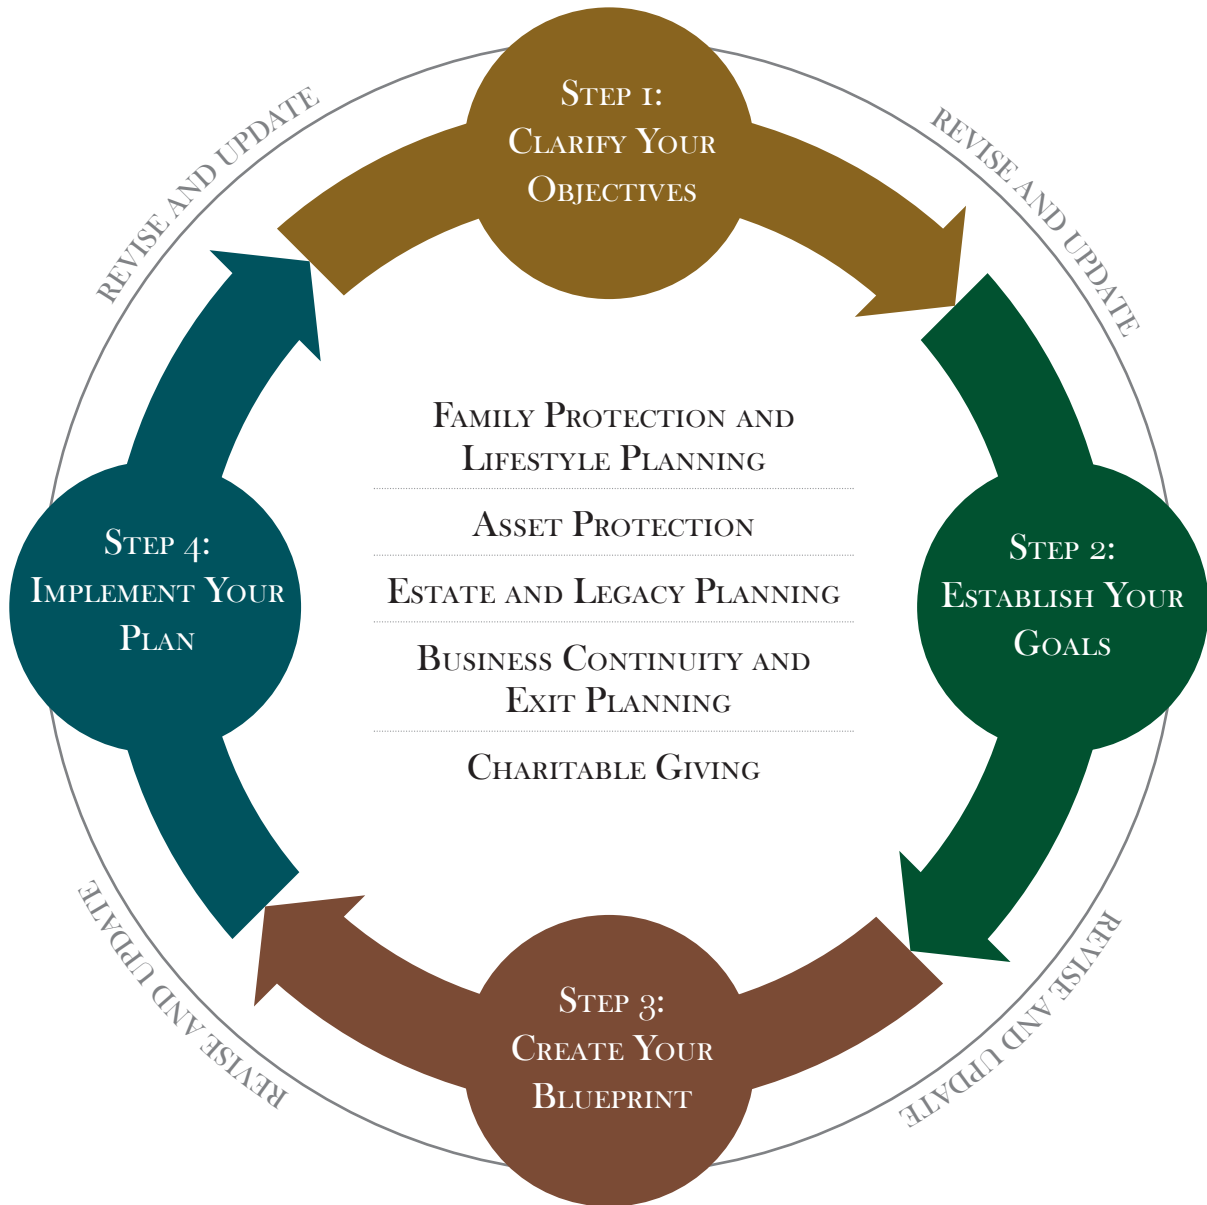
Step 1:
Clarify Your Objectives

REVISE AND UPDATE

Step 2:
Establish Your Goals

REVISE AND UPDATE

Step 3:
Create Your Blueprint

REVISE AND UPDATE

Step 4:
Implement Your Plan

REVISE AND UPDATE

Family Protection and Lifestyle Planning

Asset Protection

Estate and Legacy Planning

Business Continuity and Exit Planning

Charitable Giving